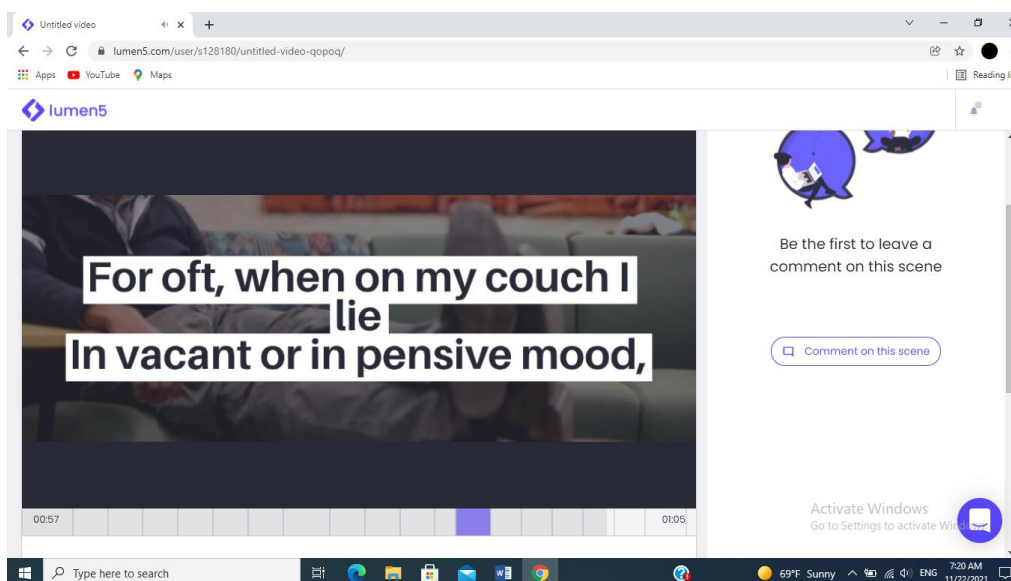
Untitled video

lumen5.com/user/s128180/untitled-video-qopoq/

Apps YouTube Maps

Reading li

lumen5

For oft, when on my couch I lie
In vacant or in pensive mood,

00:57

01:05

Be the first to leave a comment on this scene

Comment on this scene

Activate Windows
Go to Settings to activate Wind

Type here to search

69°F Sunny ENG 7:20 AM 11/22/2021